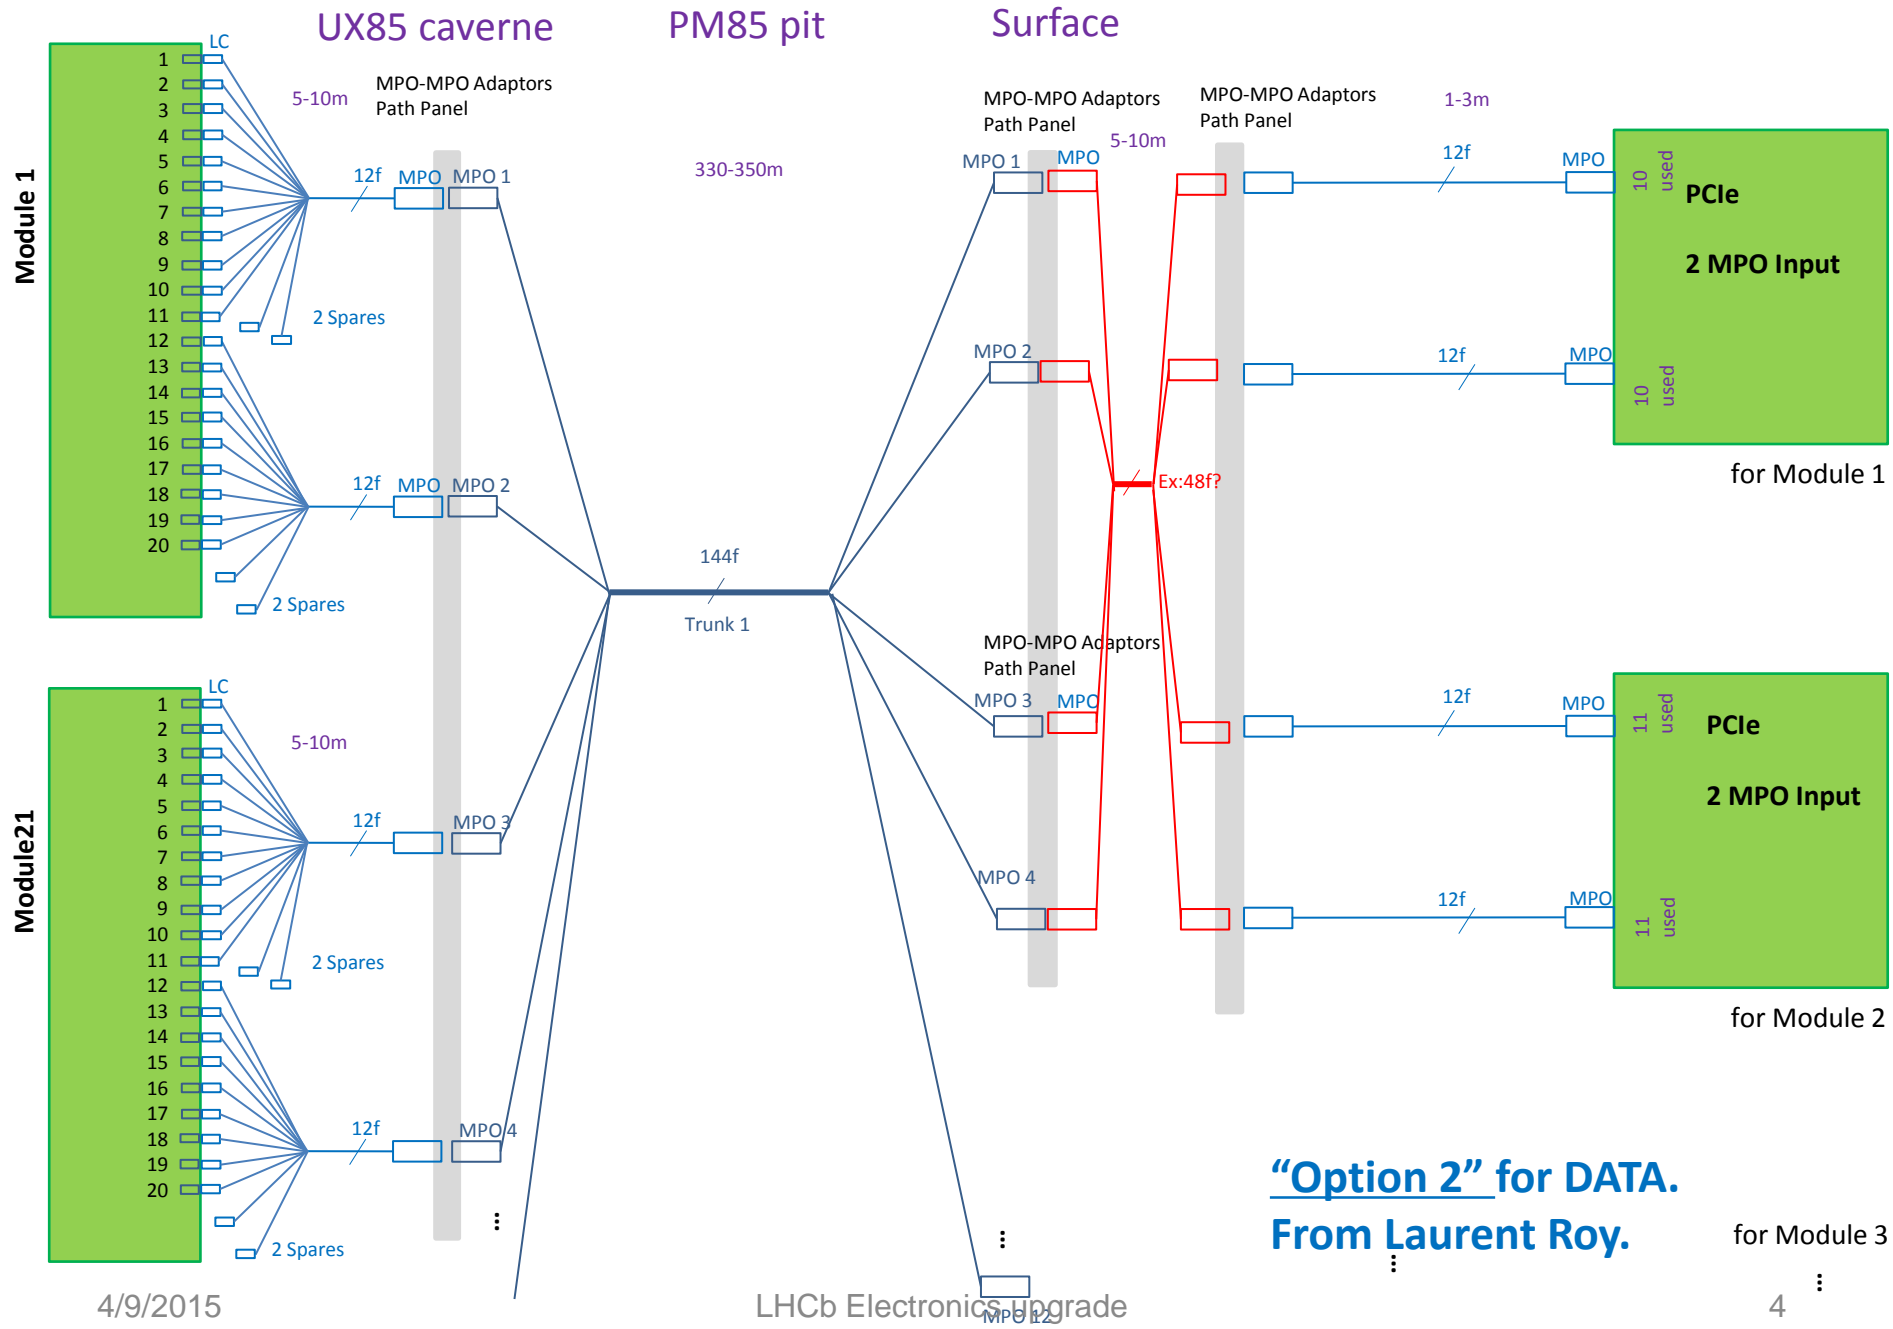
UX85 caverne

PM85 pit

Surface

Module 1

LC

1
2
3
4
5
6
7
8
9
10
11
12
13
14
15
16
17
18
19
20

5-10m

MPO-MPO Adaptors
Path Panel

12f

MPO

MPO 1

2 Spares

12f

MPO

MPO 2

2 Spares

330-350m

144f

Trunk 1

MPO-MPO Adaptors
Path Panel

MPO 1

MPO

5-10m

MPO-MPO Adaptors
Path Panel

1-3m

12f

MPO

10 used

PCIe

2 MPO Input

MPO 2

12f

MPO

10 used

Ex:48f?

for Module 1

Module21

LC

1
2
3
4
5
6
7
8
9
10
11
12
13
14
15
16
17
18
19
20

5-10m

12f

MPO 3

2 Spares

12f

MPO 4

2 Spares

MPO-MPO Adaptors
Path Panel

MPO 3

MPO

12f

MPO

11 used

PCIe

2 MPO Input

MPO 4

12f

MPO

11 used

for Module 2

⋮

⋮

MPO 12

“Option 2” for DATA.
From Laurent Roy.

⋮

for Module 3

⋮

4/9/2015

LHCb Electronics Upgrade

4